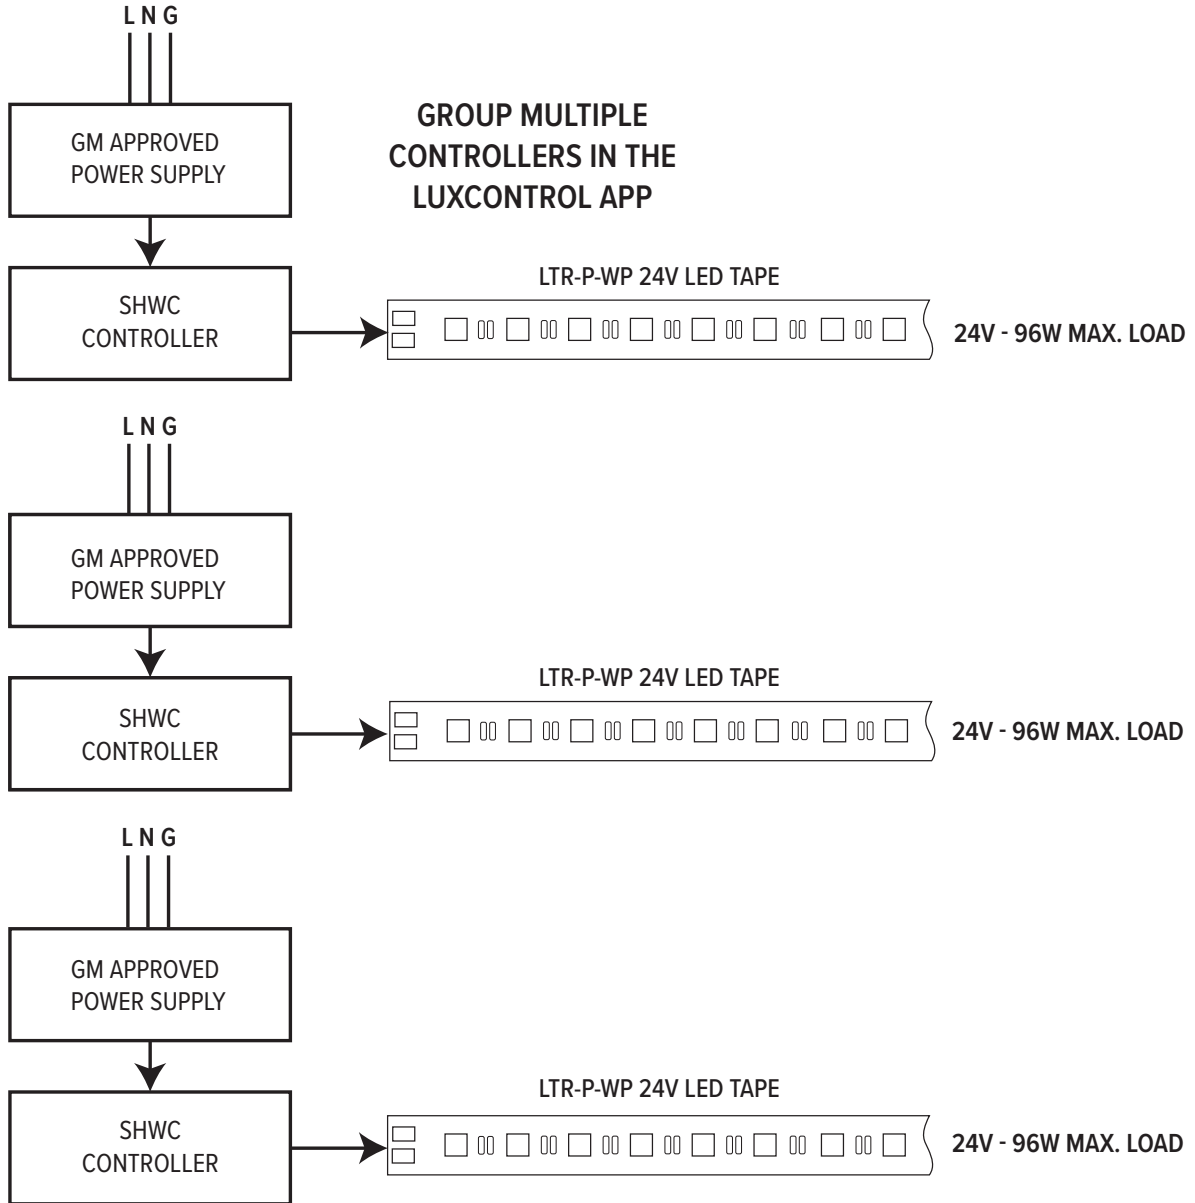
L N G

GM APPROVED POWER SUPPLY

GROUP MULTIPLE CONTROLLERS IN THE LUXCONTROL APP

SHWC CONTROLLER

LTR-P-WP 24V LED TAPE

24V - 96W MAX. LOAD

L N G

GM APPROVED POWER SUPPLY

SHWC CONTROLLER

LTR-P-WP 24V LED TAPE

24V - 96W MAX. LOAD

L N G

GM APPROVED POWER SUPPLY

SHWC CONTROLLER

LTR-P-WP 24V LED TAPE

24V - 96W MAX. LOAD